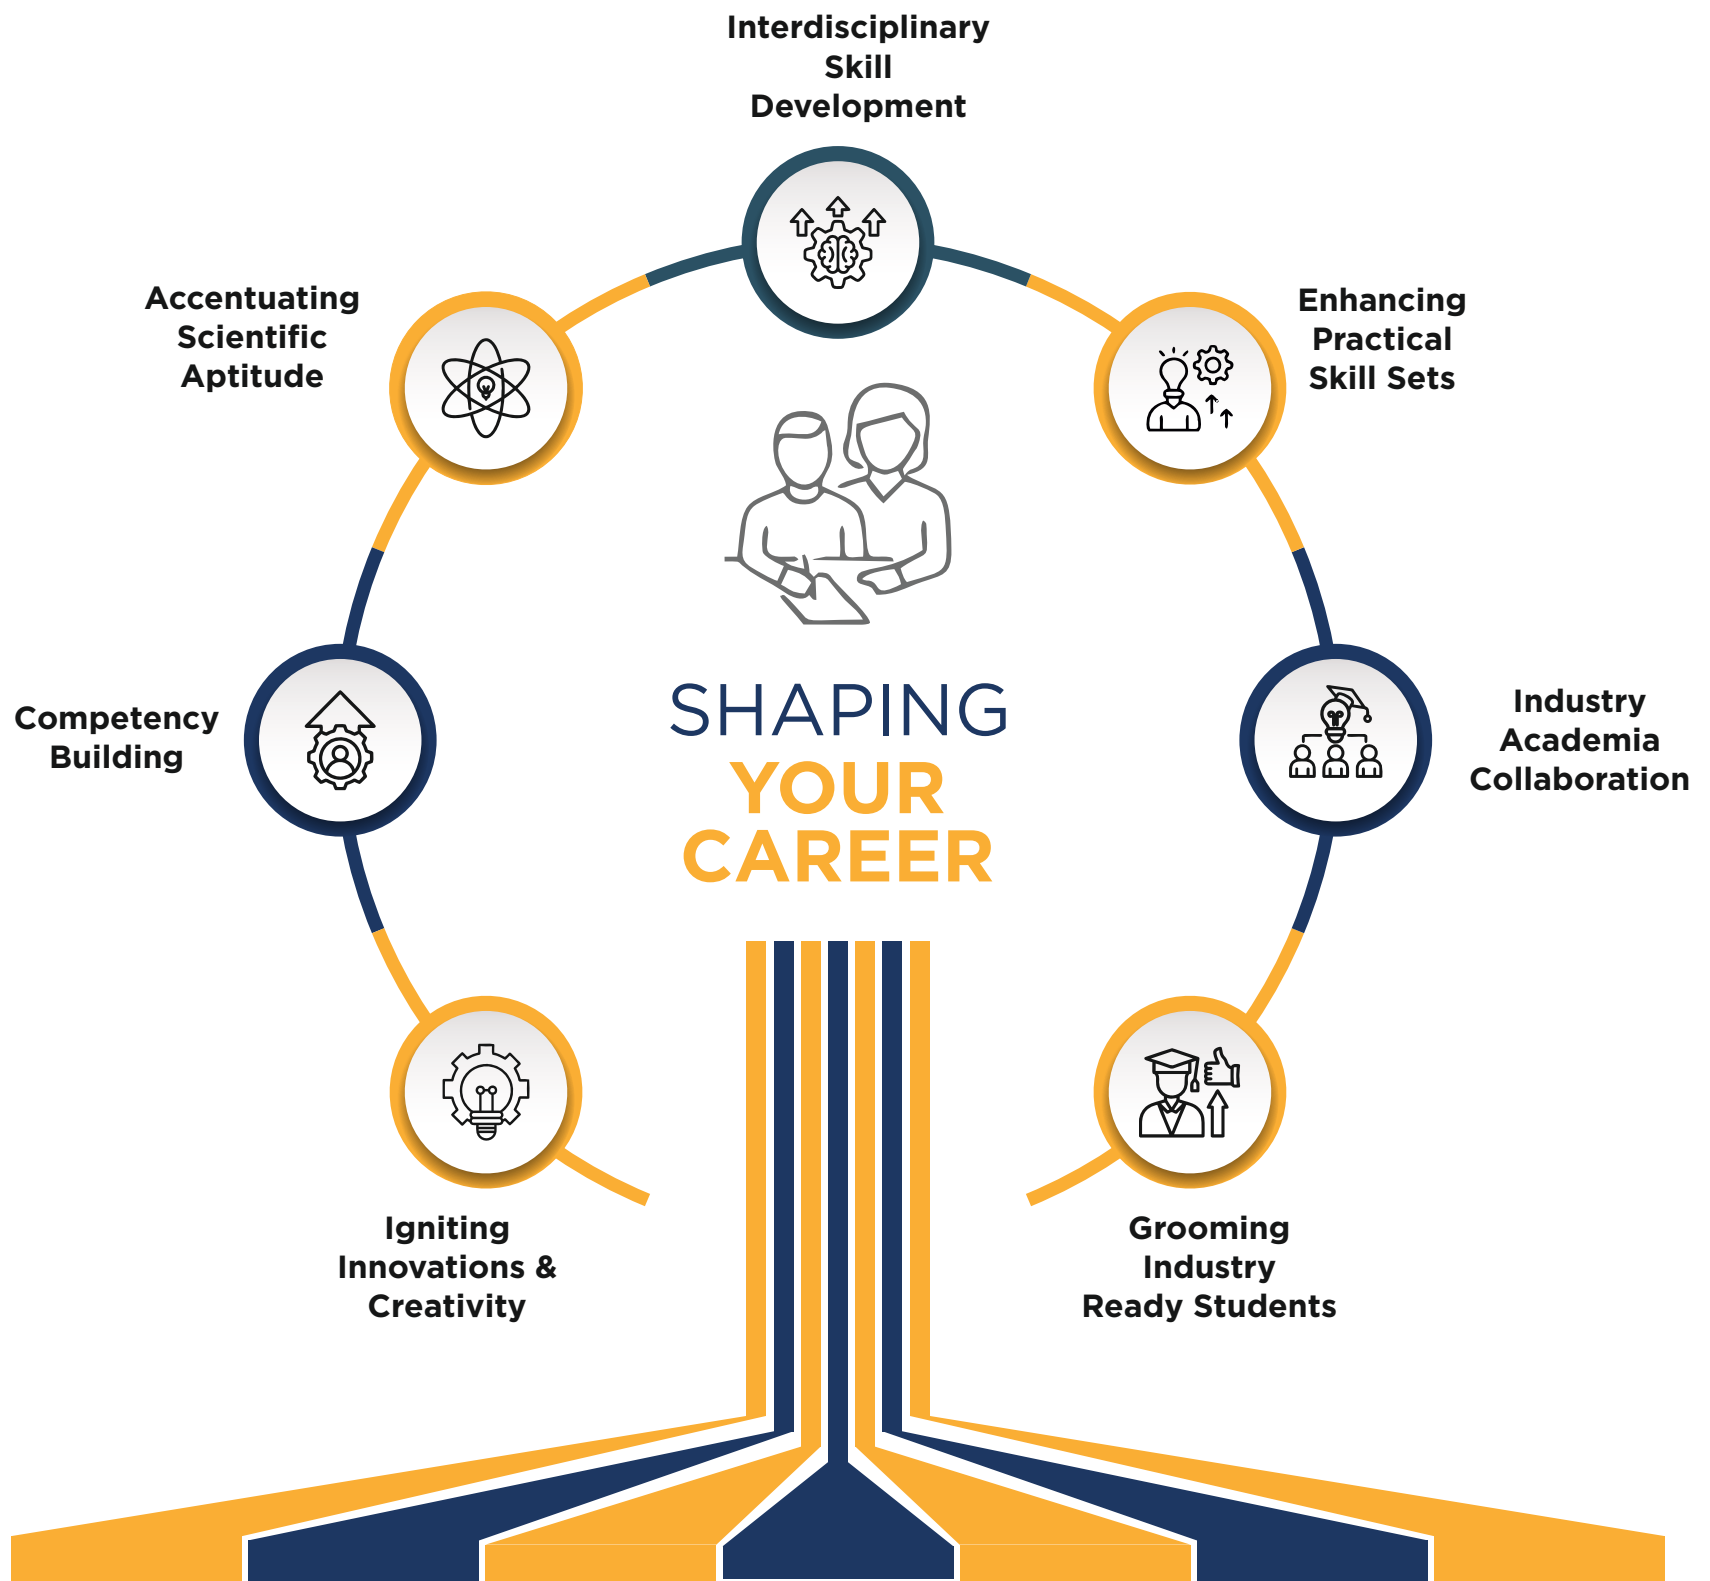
Interdisciplinary Skill Development

Accentuating Scientific Aptitude

Enhancing Practical Skill Sets

Competency Building

SHAPING
YOUR
CAREER

Industry Academia Collaboration

Igniting Innovations & Creativity

Grooming Industry Ready Students